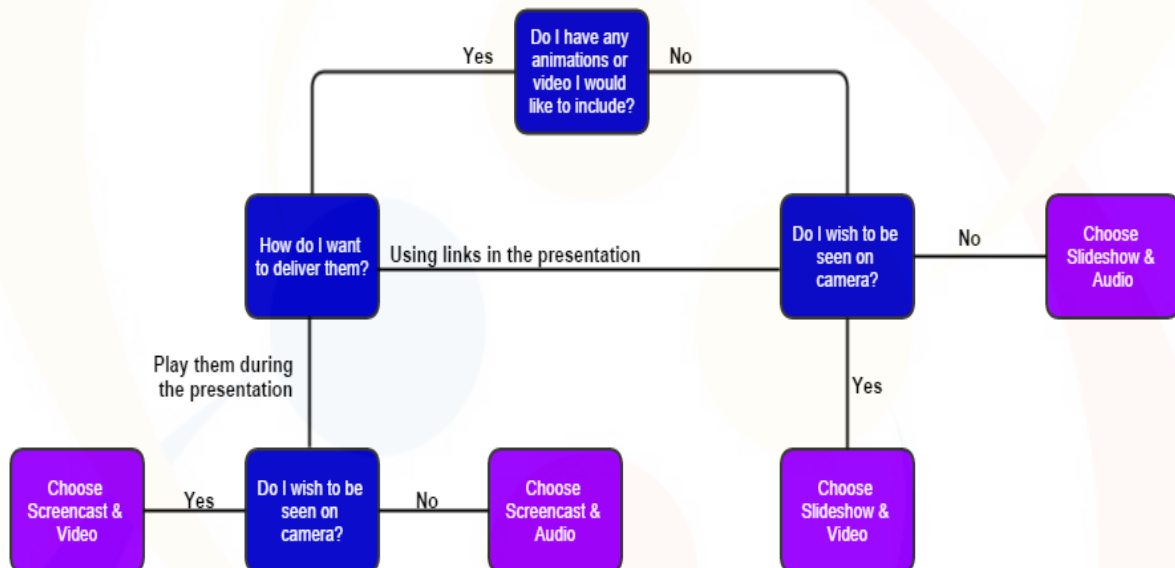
Do I have any animations or video I would like to include?

Yes

No

How do I want to deliver them?

Using links in the presentation

Do I wish to be seen on camera?

No

Choose Slideshow & Audio

Play them during the presentation

Yes

Choose Screencast & Video

Yes

Do I wish to be seen on camera?

No

Choose Screencast & Audio

Choose Slideshow & Video